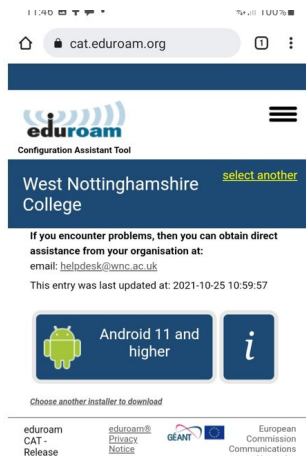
11:46 100%

cat.eduroam.org

1

eduroam

Configuration Assistant Tool

West Nottinghamshire College

select another

If you encounter problems, then you can obtain direct assistance from your organisation at:

email: helpdesk@wnc.ac.uk

This entry was last updated at: 2021-10-25 10:59:57

Android 11 and higher

i

Choose another installer to download

eduroam CAT - Release

eduroam® Privacy Notice

GÉANT

European Commission Communications